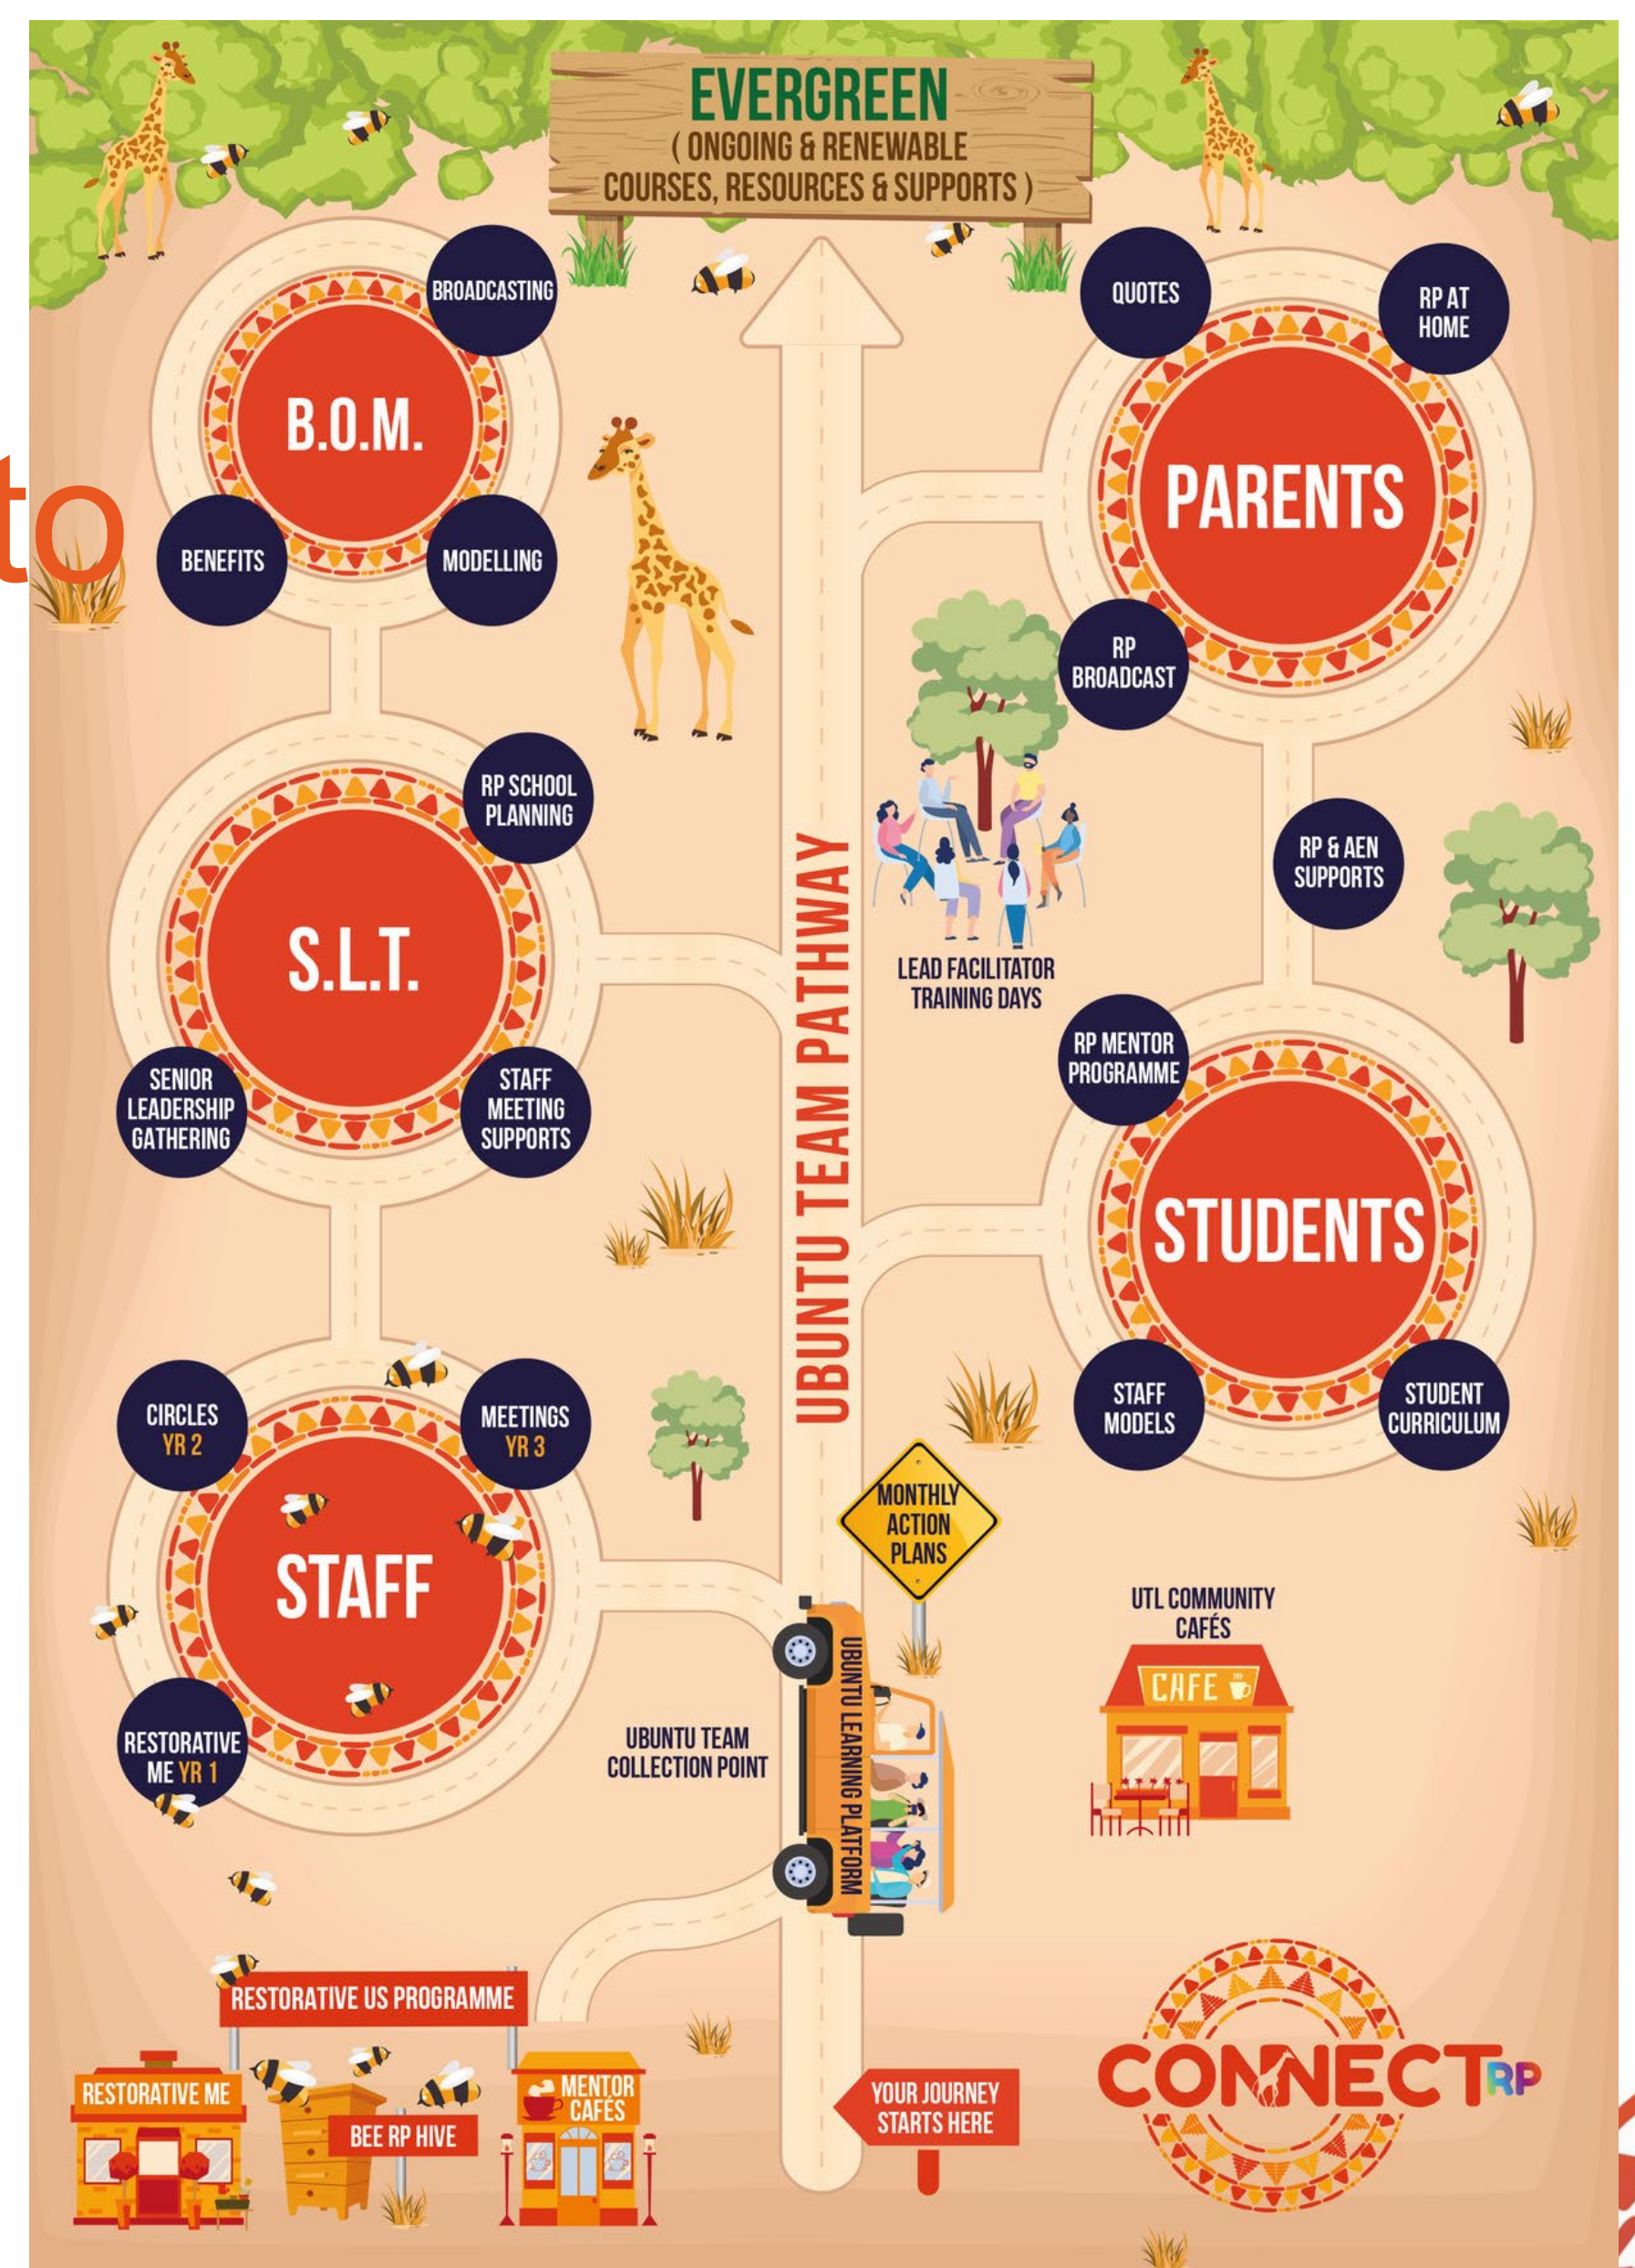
EVERGREEN
( ONGOING & RENEWABLE COURSES, RESOURCES & SUPPORTS )

to

BROADCASTING
B.O.M.
BENEFITS
MODELLING

QUOTES
RP AT HOME
PARENTS
RP BROADCAST

RP SCHOOL PLANNING
S.L.T.
SENIOR LEADERSHIP GATHERING
STAFF MEETING SUPPORTS

UBUNTU TEAM PATHWAY

LEAD FACILITATOR TRAINING DAYS

RP & AEN SUPPORTS

RP MENTOR PROGRAMME
STUDENTS
STAFF MODELS
STUDENT CURRICULUM

CIRCLES YR 2
MEETINGS YR 3
STAFF
RESTORATIVE ME YR 1

MONTHLY ACTION PLANS

UBUNTU LEARNING PLATFORM

UTL COMMUNITY CAFÉS
CAFE

UBUNTU TEAM COLLECTION POINT

RESTORATIVE US PROGRAMME
RESTORATIVE ME
BEE RP HIVE
MENTOR CAFÉS

YOUR JOURNEY STARTS HERE

CONNECTRP